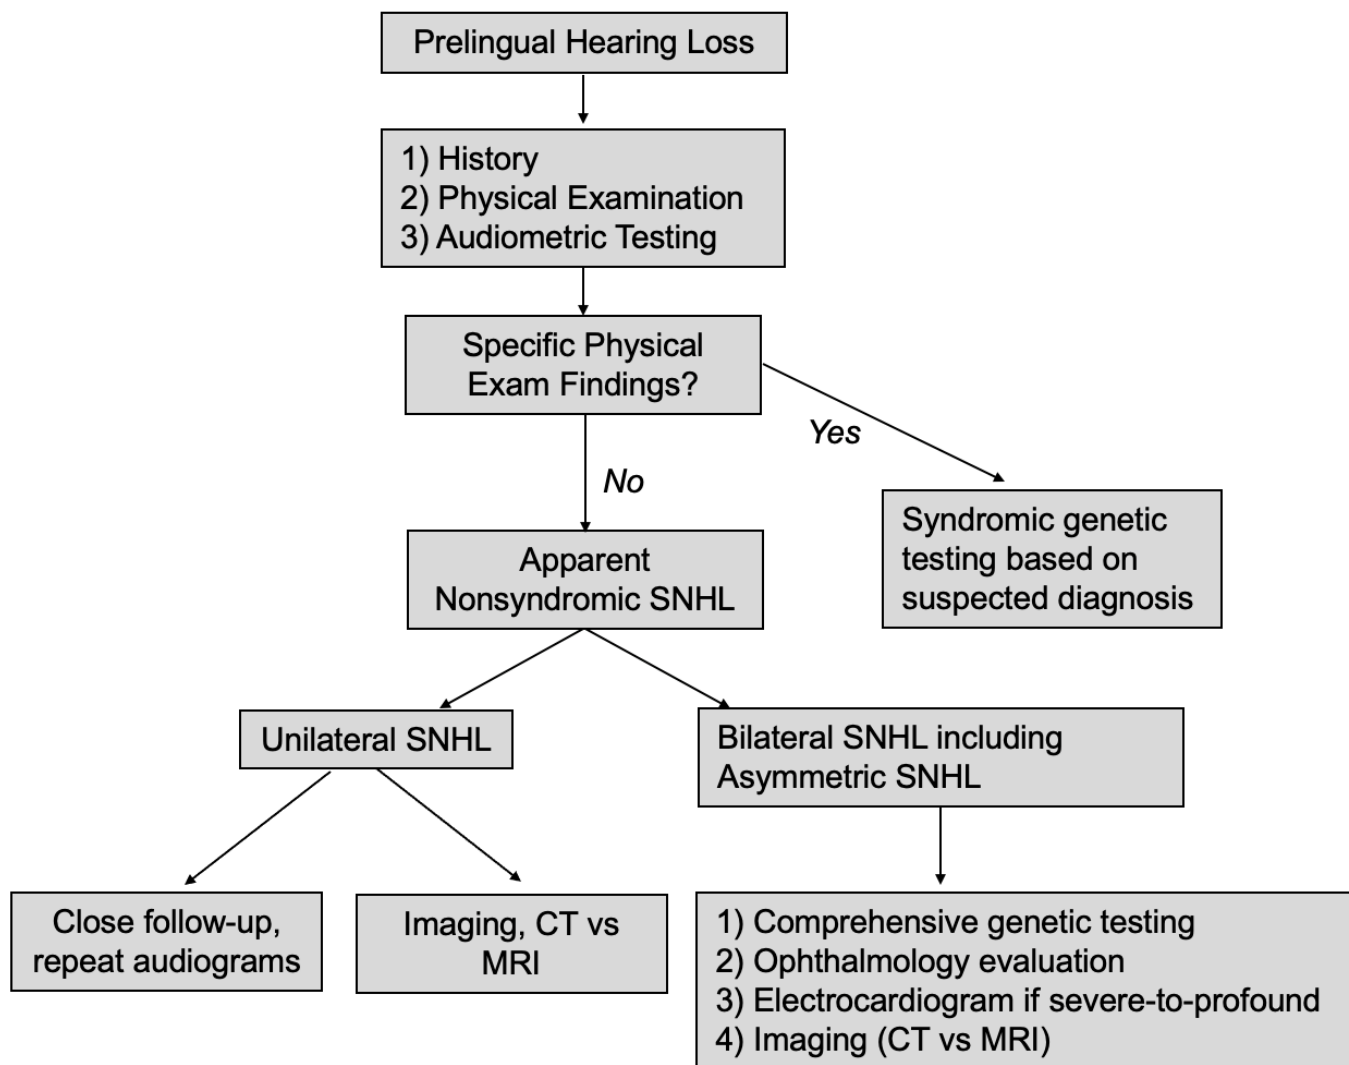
Prelingual Hearing Loss

1) History
2) Physical Examination
3) Audiometric Testing

Specific Physical Exam Findings?

Yes

Syndromic genetic testing based on suspected diagnosis

No

Apparent Nonsyndromic SNHL

Unilateral SNHL

Bilateral SNHL including Asymmetric SNHL

Close follow-up, repeat audiograms

Imaging, CT vs MRI

1) Comprehensive genetic testing
2) Ophthalmology evaluation
3) Electrocardiogram if severe-to-profound
4) Imaging (CT vs MRI)